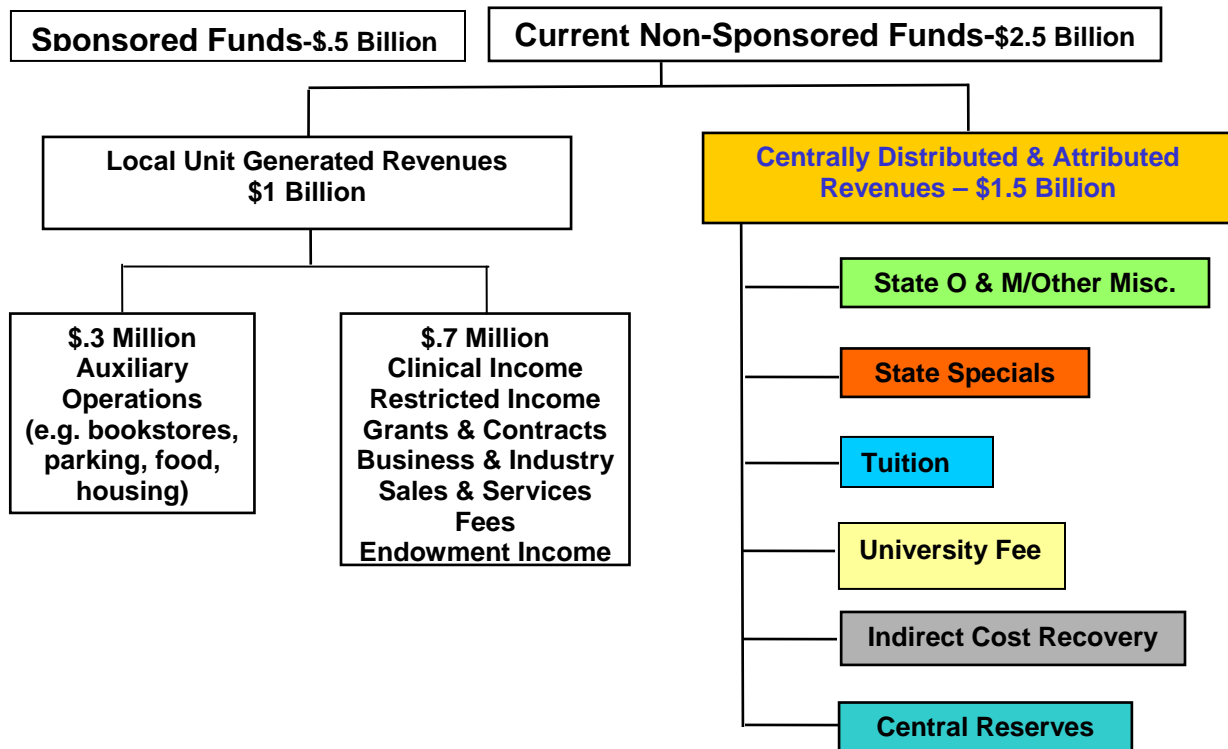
Sponsored Funds-$.5 Billion

Current Non-Sponsored Funds-$2.5 Billion

Local Unit Generated Revenues
$1 Billion

Centrally Distributed & Attributed Revenues – $1.5 Billion

$.3 Million
Auxiliary Operations
(e.g. bookstores, parking, food, housing)

$.7 Million
Clinical Income
Restricted Income
Grants & Contracts
Business & Industry
Sales & Services
Fees
Endowment Income

State O & M/Other Misc.

State Specials

Tuition

University Fee

Indirect Cost Recovery

Central Reserves